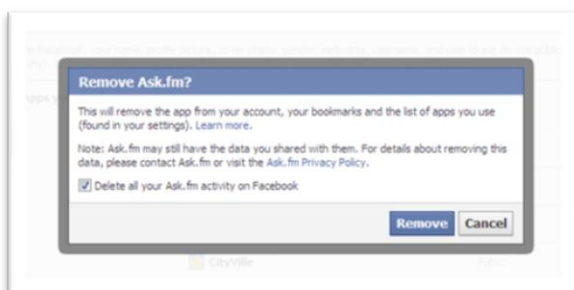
Remove Ask.fm?

This will remove the app from your account, your bookmarks and the list of apps you use (found in your settings). Learn more.

Note: Ask.fm may still have the data you shared with them. For details about removing this data, please contact Ask.fm or visit the Ask.fm Privacy Policy.

Delete all your Ask.fm activity on Facebook

Remove Cancel

CityVille